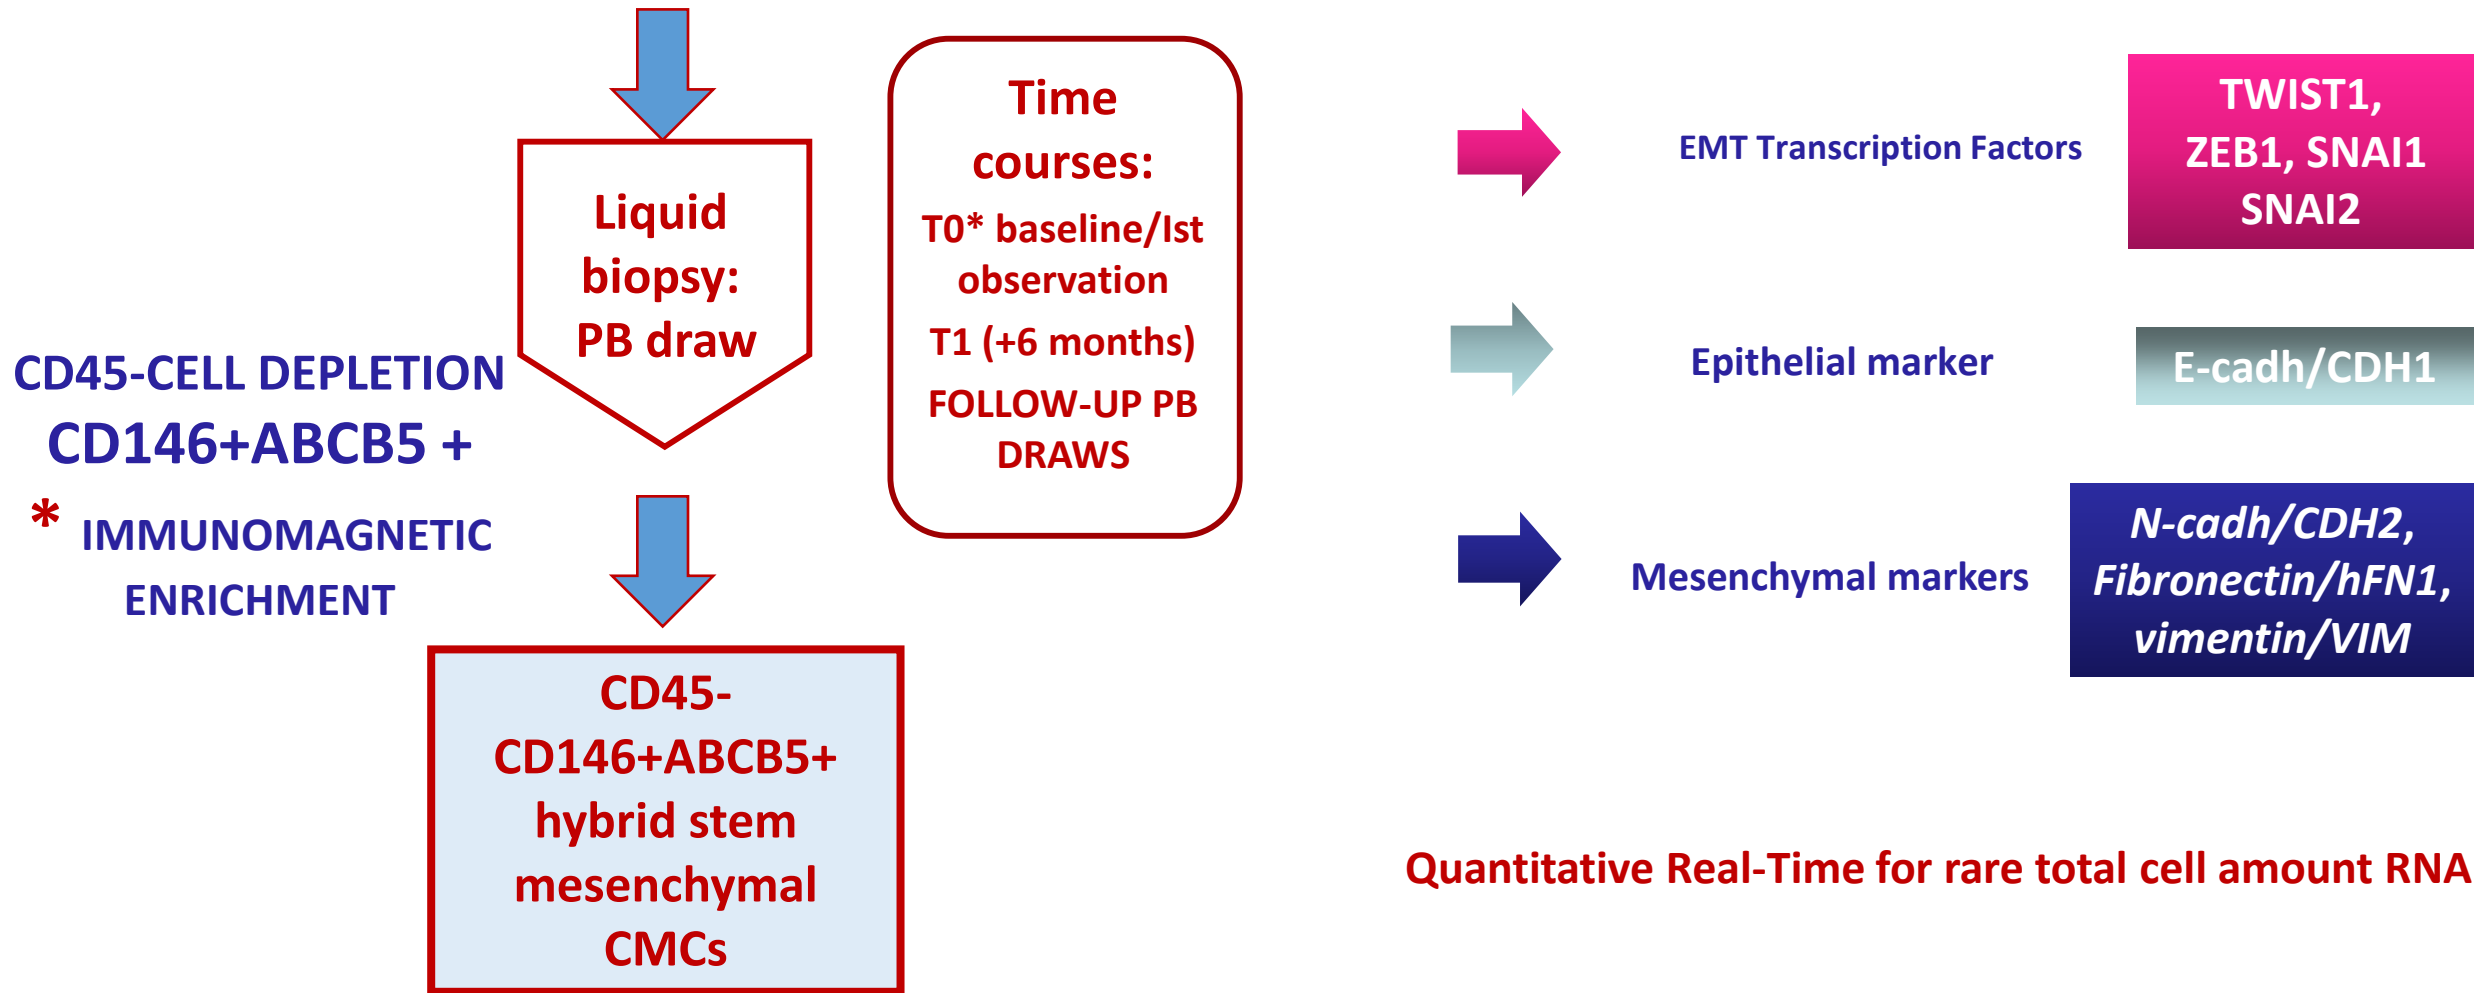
Liquid biopsy: PB draw

Time courses:
T0* baseline/Ist observation
T1 (+6 months)
FOLLOW-UP PB DRAWS

CD45-CELL DEPLETION
CD146+ABCB5 +
* IMMUNOMAGNETIC ENRICHMENT

CD45- CD146+ABCB5+ hybrid stem mesenchymal CMCs

EMT Transcription Factors

TWIST1, ZEB1, SNAI1 SNAI2

Epithelial marker

E-cadh/CDH1

Mesenchymal markers

N-cadh/CDH2, Fibronectin/hFN1, vimentin/VIM

Quantitative Real-Time for rare total cell amount RNA